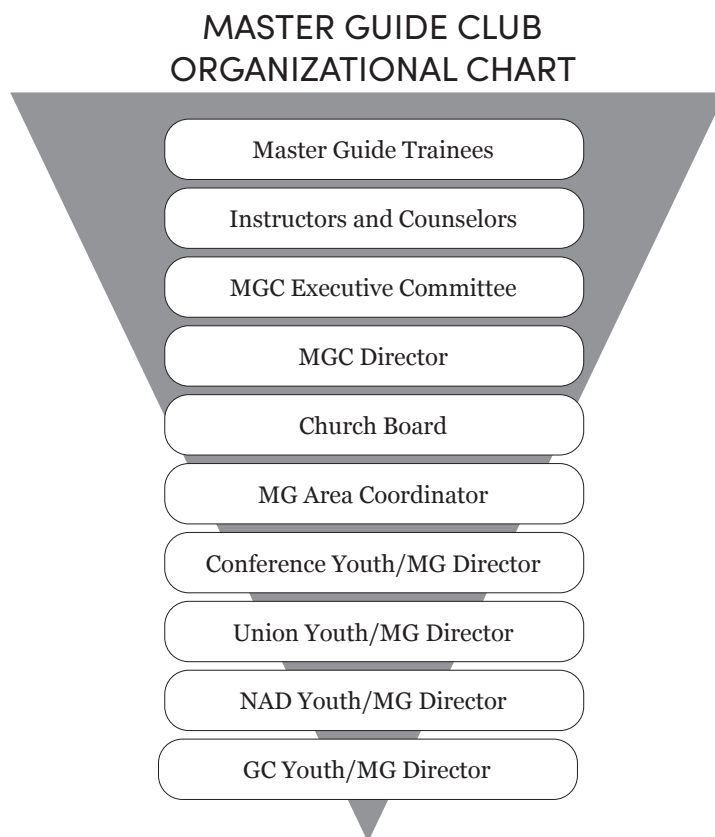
MASTER GUIDE CLUB
ORGANIZATIONAL CHART

Master Guide Trainees

Instructors and Counselors

MGC Executive Committee

MGC Director

Church Board

MG Area Coordinator

Conference Youth/MG Director

Union Youth/MG Director

NAD Youth/MG Director

GC Youth/MG Director